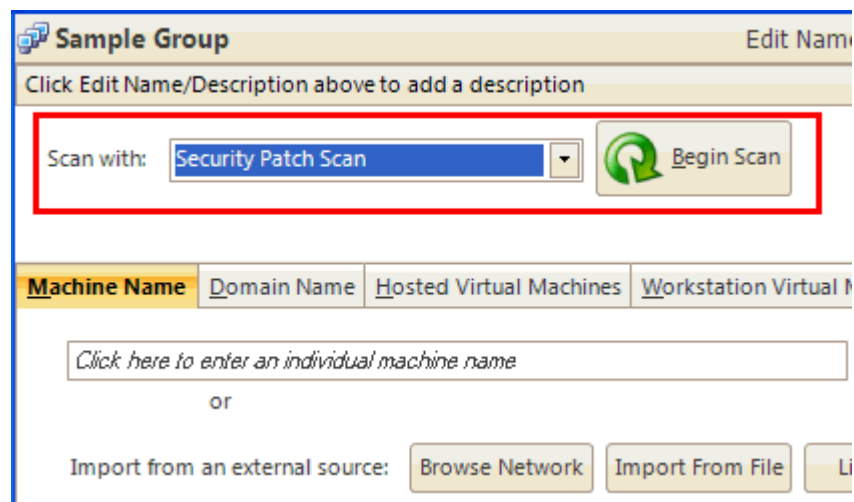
Sample Group

Edit Name

Click Edit Name/Description above to add a description

Scan with: Security Patch Scan

Begin Scan

Machine Name | Domain Name | Hosted Virtual Machines | Workstation Virtual M

Click here to enter an individual machine name

or

Import from an external source: Browse Network | Import From File | Li